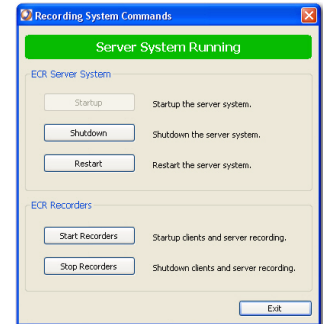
Recording System Commands

Server System Running

ECR Server System

Startup
Startup the server system.

Shutdown
Shutdown the server system.

Restart
Restart the server system.

ECR Recorders

Start Recorders
Startup clients and server recording.

Stop Recorders
Shutdown clients and server recording.

Exit